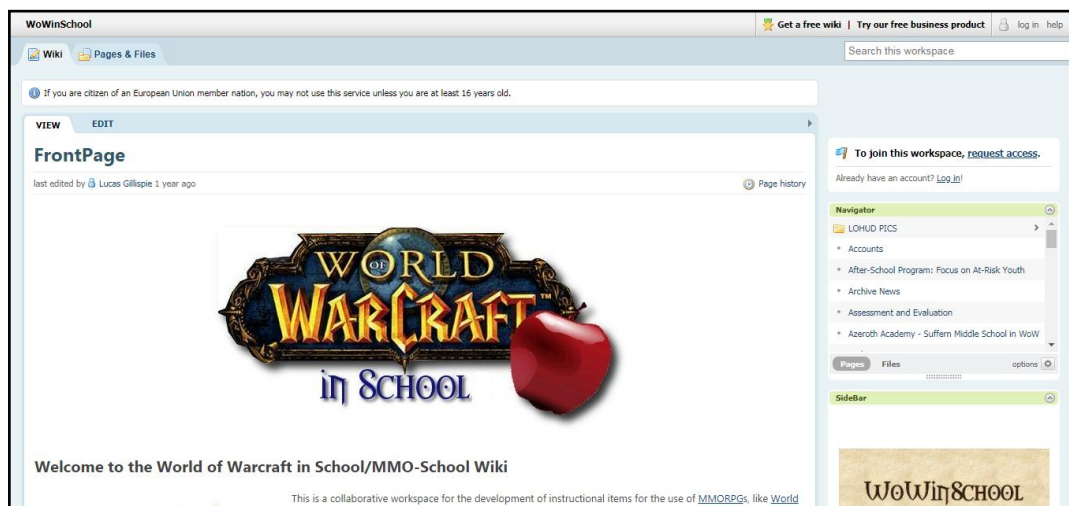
WoWinSchool

Get a free wiki | Try our free business product | log in help

Wiki Pages & Files

Search this workspace

If you are citizen of an European Union member nation, you may not use this service unless you are at least 16 years old.

VIEW EDIT

FrontPage

last edited by Lucas Gillispie 1 year ago

Page history

WORLD OF WARCRAFT

in SCHOOL

Welcome to the World of Warcraft in School/MMO-School Wiki

This is a collaborative workspace for the development of instructional items for the use of MMORPGs, like World

To join this workspace, request access.

Already have an account? Log in!

Navigator

LOHUD PICS

Accounts

After-School Program: Focus on At-Risk Youth

Archive News

Assessment and Evaluation

Azeroth Academy - Suffern Middle School in WoW

Pages Files options

SideBar

WoWinSchool